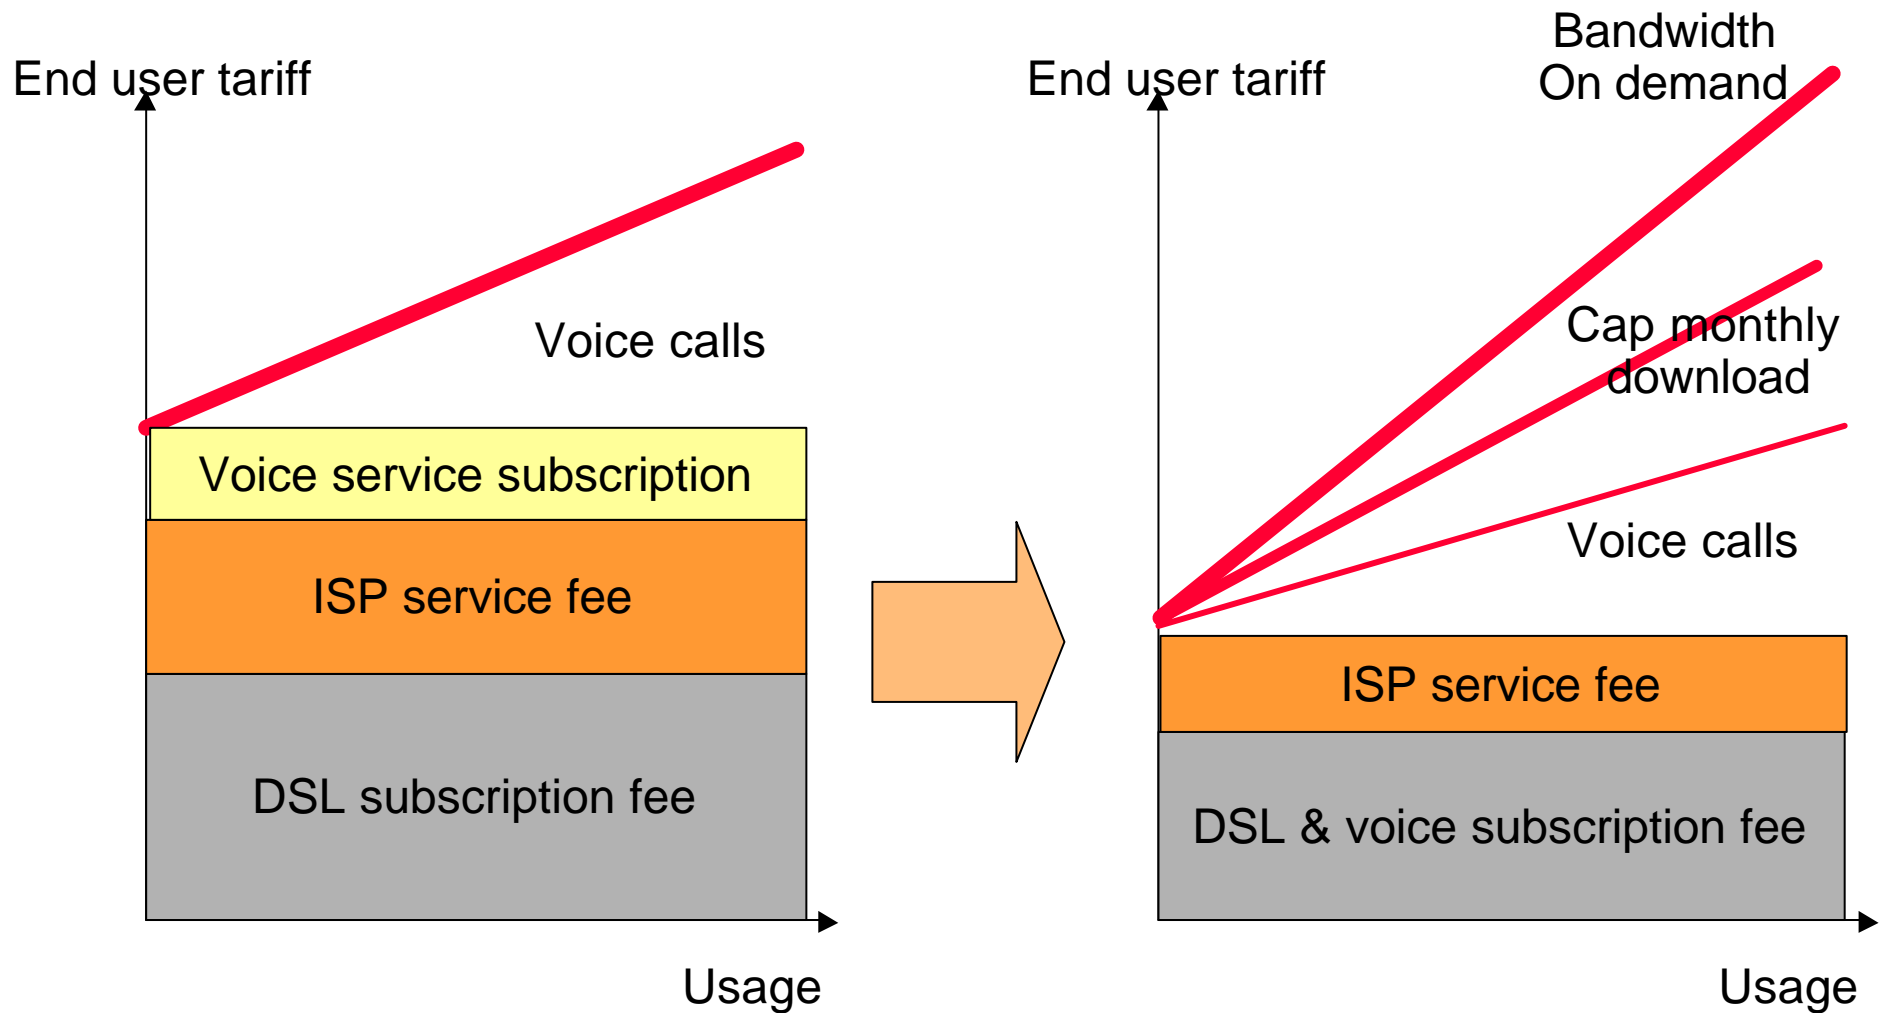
End user tariff

Voice calls

Voice service subscription

ISP service fee

DSL subscription fee

Usage

End user tariff

Bandwidth
On demand

Cap monthly download

Voice calls

ISP service fee

DSL & voice subscription fee

Usage